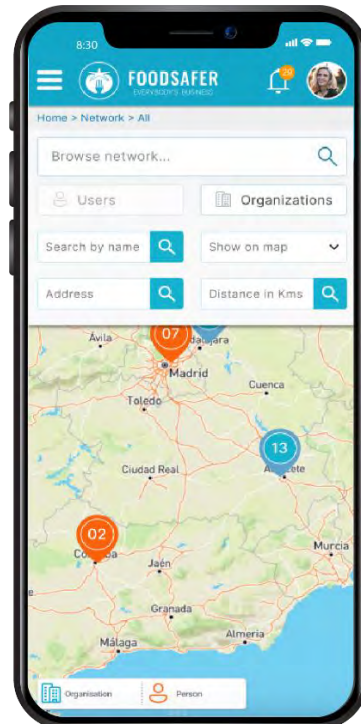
8:30

FOODSAFER
EVERYBODY'S BUSINESS

29

Home > Network > All

Browse network...

Users

Organizations

Search by name

Show on map

Address

Distance in Kms

07

Ávila

Guadalajara

Madrid

Cuenca

Toledo

13

Ciudad Real

Albacete

02

Córdoba

Jaén

Murcia

Granada

Almería

Málaga

Organisation

Person